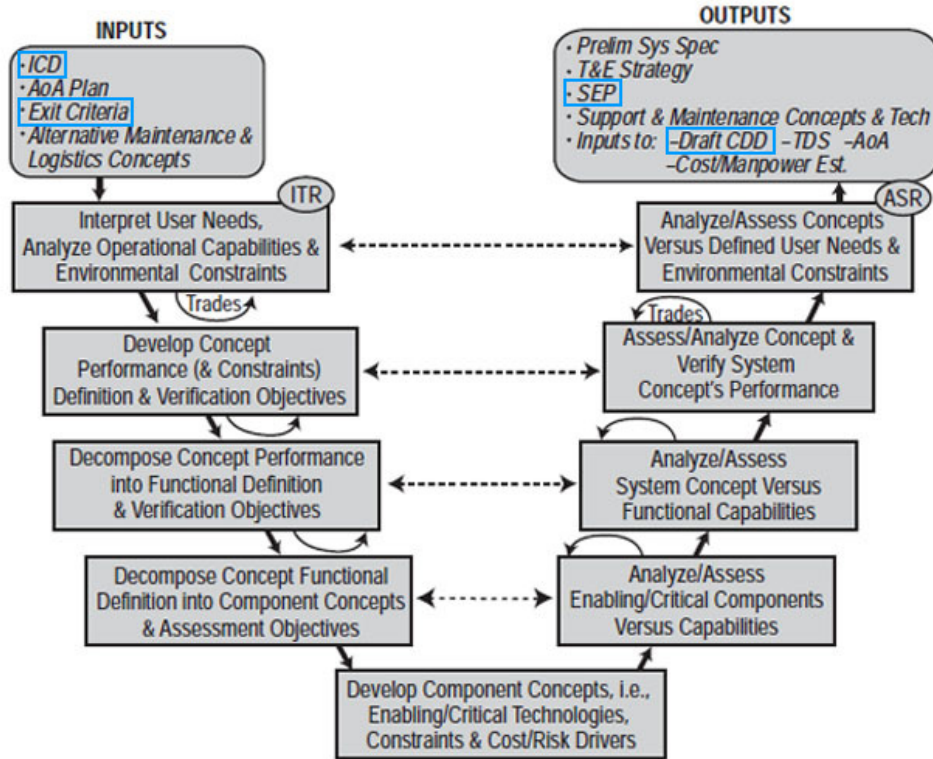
INPUTS

· ICD
· AoA Plan
· Exit Criteria
· Alternative Maintenance & Logistics Concepts

OUTPUTS

· Prelim Sys Spec
· T&E Strategy
· SEP
· Support & Maintenance Concepts & Tech
· Inputs to: –Draft CDD –TDS –AoA –Cost/Manpower Est.

ITR

Interpret User Needs, Analyze Operational Capabilities & Environmental Constraints

Trades

Develop Concept Performance (& Constraints) Definition & Verification Objectives

Decompose Concept Performance into Functional Definition & Verification Objectives

Decompose Concept Functional Definition into Component Concepts & Assessment Objectives

Develop Component Concepts, i.e., Enabling/Critical Technologies, Constraints & Cost/Risk Drivers

Analyze/Assess Enabling/Critical Components Versus Capabilities

Analyze/Assess System Concept Versus Functional Capabilities

Assess/Analyze Concept & Verify System Concept's Performance

Trades

ASR

Analyze/Assess Concepts Versus Defined User Needs & Environmental Constraints